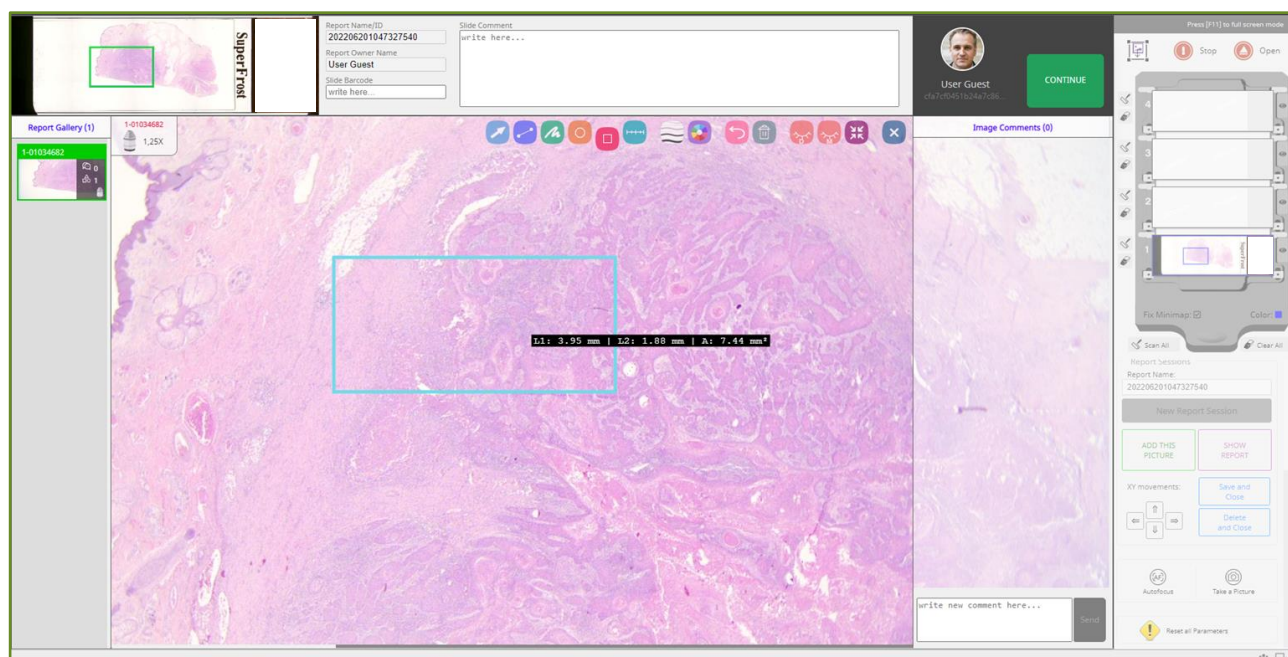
SuperFrost

Report Name/ID
202206201047327540
Report Owner Name
User Guest
Slide Barcode
write here...

Slide Comment
write here...

User Guest
cfa7cf0451b24a7c96...

CONTINUE

Press [F11] to full screen mode

Stop Open

Report Gallery (1)

1-01034682
0
1

1-01034682
1,25X

L1: 3.95 mm | L2: 1.88 mm | A: 7.44 mm²

Image Comments (0)

write new comment here...

Send

4
3
2
1

SuperFrost

Fix Minimap: ☑
Color:

Scan All
Clear All

Report Sessions
Report Name:
202206201047327540

New Report Session

ADD THIS PICTURE
SHOW REPORT

XY movements:

Save and Close
Delete and Close

Autofocus
Take a Picture

Reset all Parameters